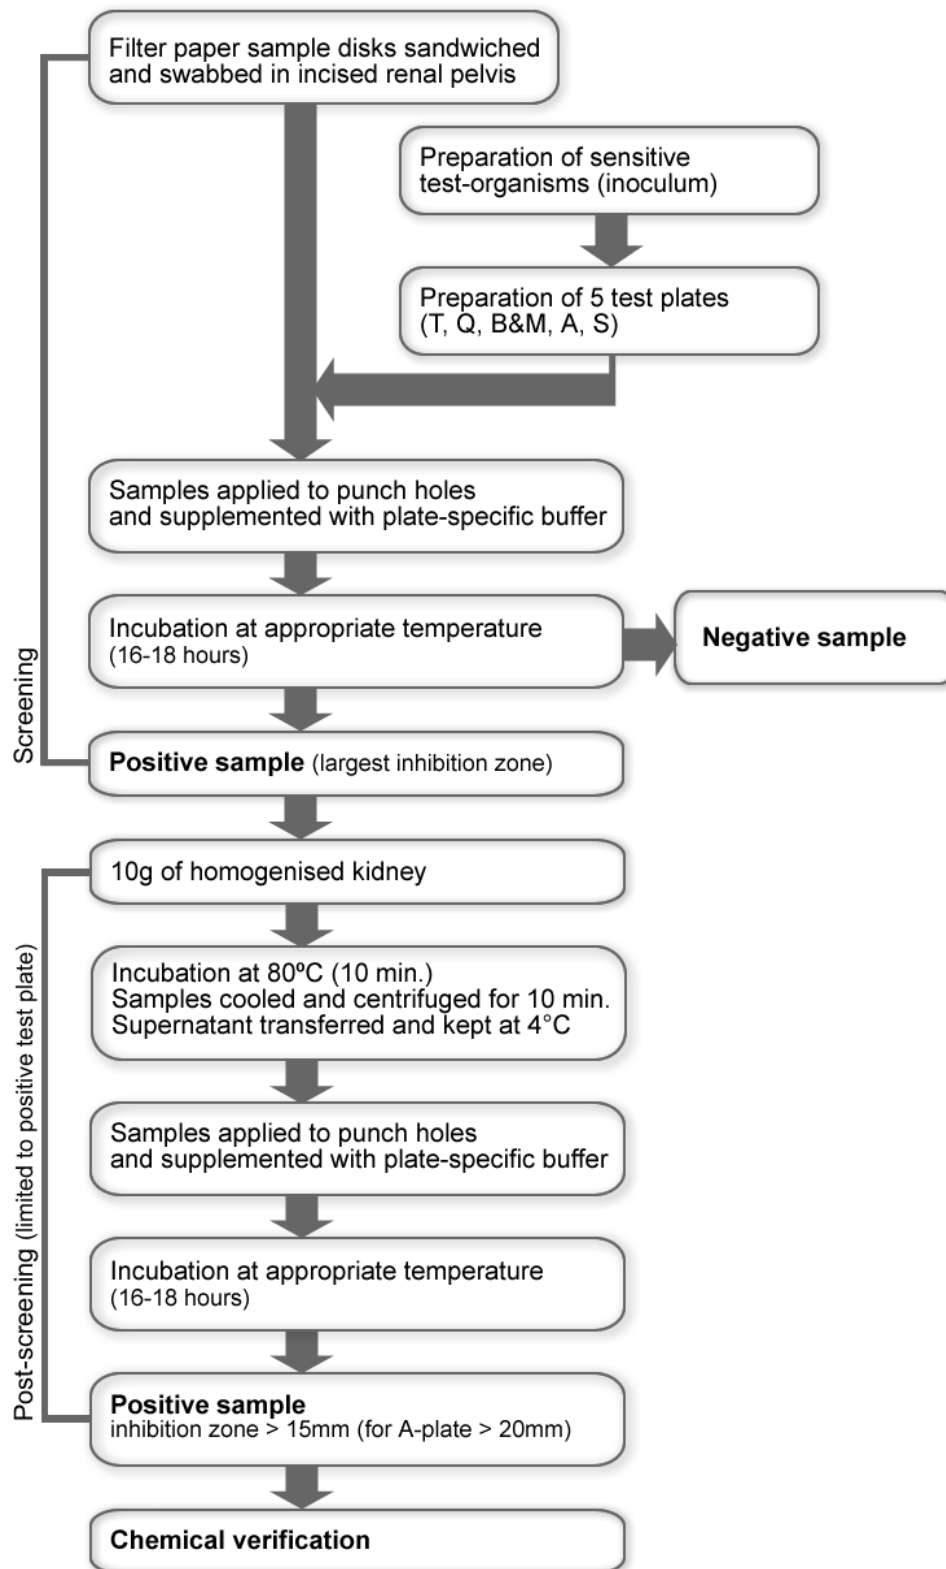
Filter paper sample disks sandwiched and swabbed in incised renal pelvis

Preparation of sensitive test-organisms (inoculum)

Preparation of 5 test plates (T, Q, B&M, A, S)

Samples applied to punch holes and supplemented with plate-specific buffer

Incubation at appropriate temperature (16-18 hours)

Negative sample

Positive sample (largest inhibition zone)

Screening

10g of homogenised kidney

Incubation at 80ºC (10 min.)
Samples cooled and centrifuged for 10 min.
Supernatant transferred and kept at 4°C

Samples applied to punch holes and supplemented with plate-specific buffer

Incubation at appropriate temperature (16-18 hours)

Positive sample
inhibition zone > 15mm (for A-plate > 20mm)

Post-screening (limited to positive test plate)

Chemical verification